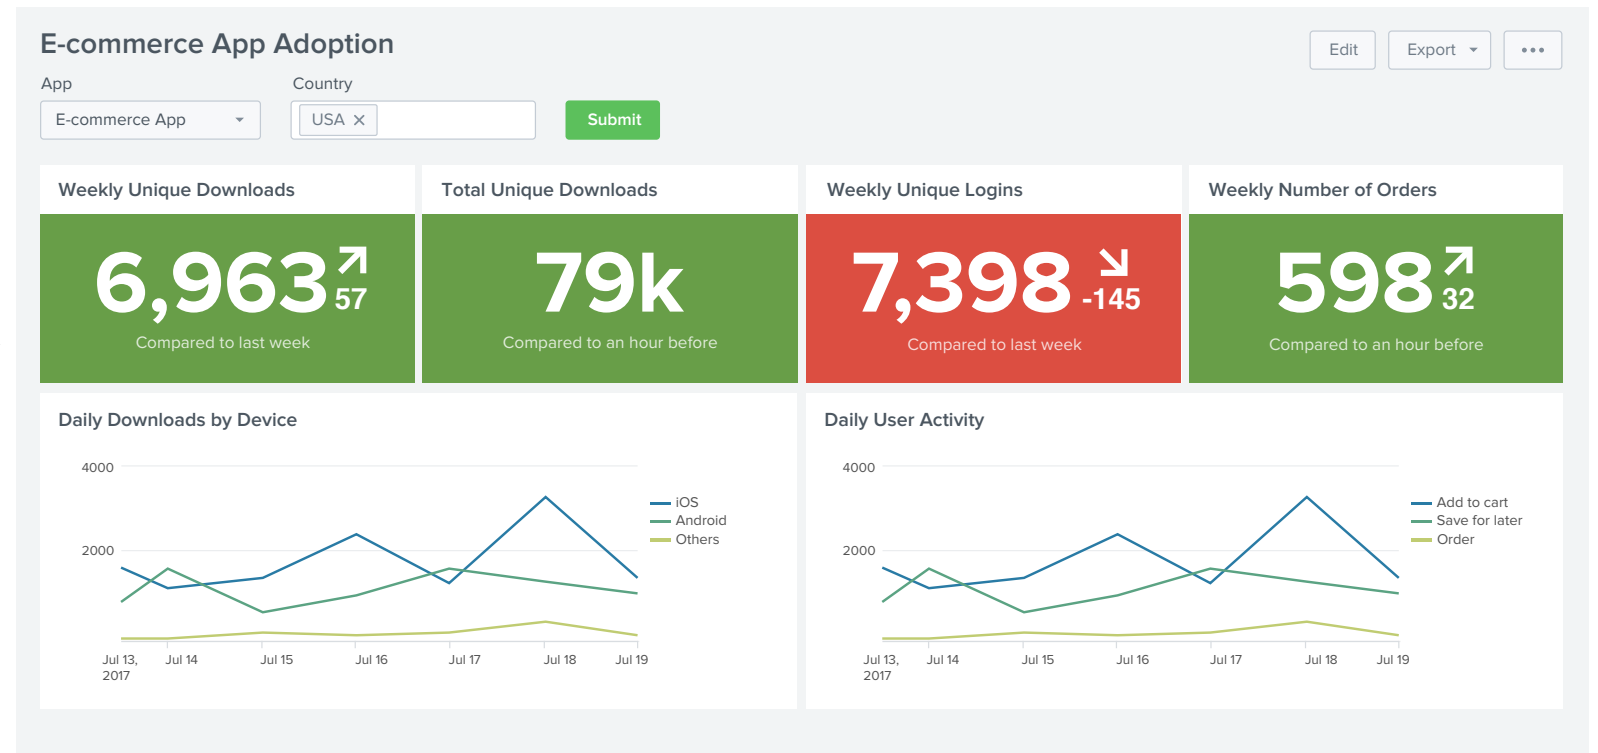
E-commerce App Adoption

Edit Export •••

App
E-commerce App

Country
USA ×

Submit

Weekly Unique Downloads
6,963 ↗ 57
Compared to last week

Total Unique Downloads
79k
Compared to an hour before

Weekly Unique Logins
7,398 ↘ -145
Compared to last week

Weekly Number of Orders
598 ↗ 32
Compared to an hour before

Daily Downloads by Device

4000
2000

iOS
Android
Others

Jul 13, 2017 Jul 14 Jul 15 Jul 16 Jul 17 Jul 18 Jul 19

Daily User Activity

4000
2000

Add to cart
Save for later
Order

Jul 13, 2017 Jul 14 Jul 15 Jul 16 Jul 17 Jul 18 Jul 19